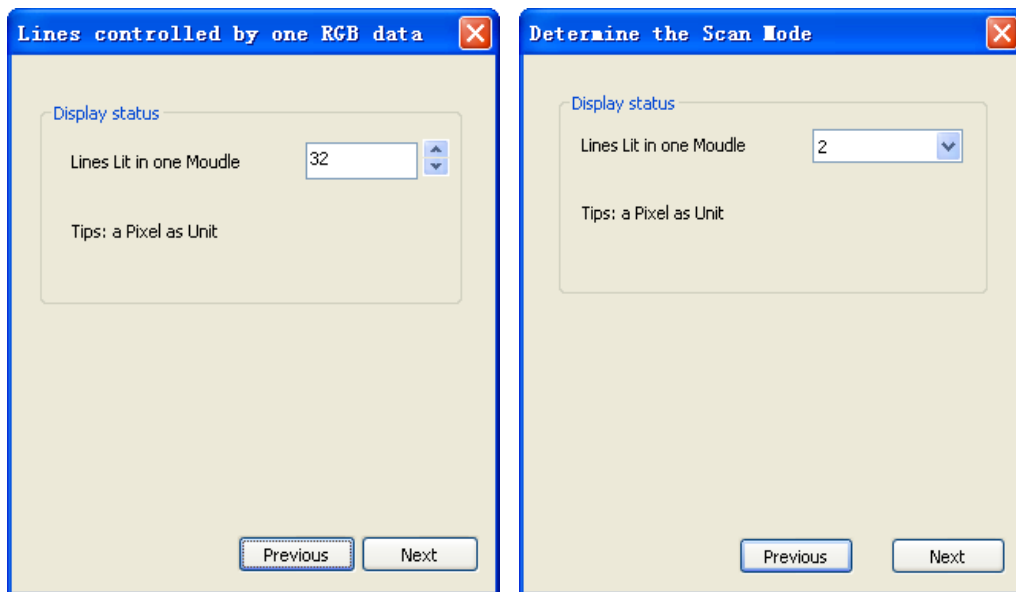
Lines controlled by one RGB data

Display status

Lines Lit in one Moudle

32

Tips: a Pixel as Unit

Previous

Next

Determine the Scan Mode

Display status

Lines Lit in one Moudle

2

Tips: a Pixel as Unit

Previous

Next